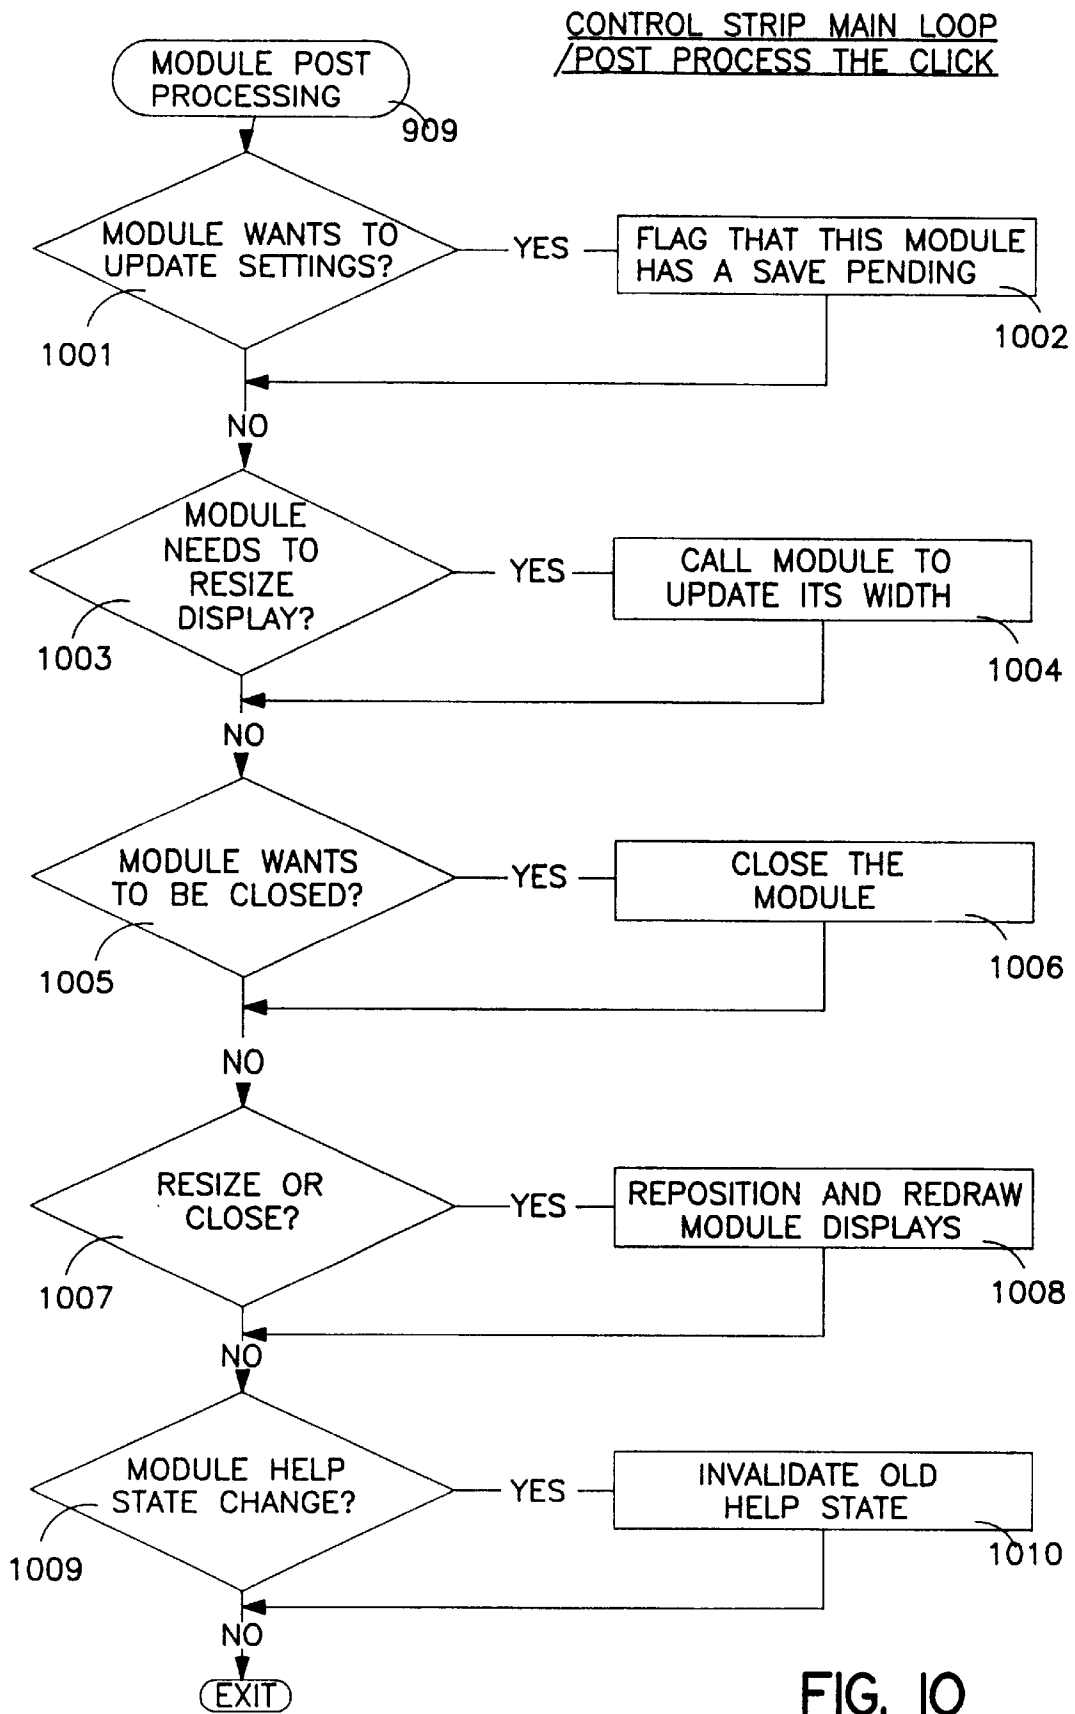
CONTROL STRIP MAIN LOOP /POST PROCESS THE CLICK

MODULE POST PROCESSING

909

MODULE WANTS TO UPDATE SETTINGS?

YES

FLAG THAT THIS MODULE HAS A SAVE PENDING

1001

1002

NO

MODULE NEEDS TO RESIZE DISPLAY?

YES

CALL MODULE TO UPDATE ITS WIDTH

1003

1004

NO

MODULE WANTS TO BE CLOSED?

YES

CLOSE THE MODULE

1005

1006

NO

RESIZE OR CLOSE?

YES

REPOSITION AND REDRAW MODULE DISPLAYS

1007

1008

NO

MODULE HELP STATE CHANGE?

YES

INVALIDATE OLD HELP STATE

1009

1010

NO

EXIT

FIG. 10